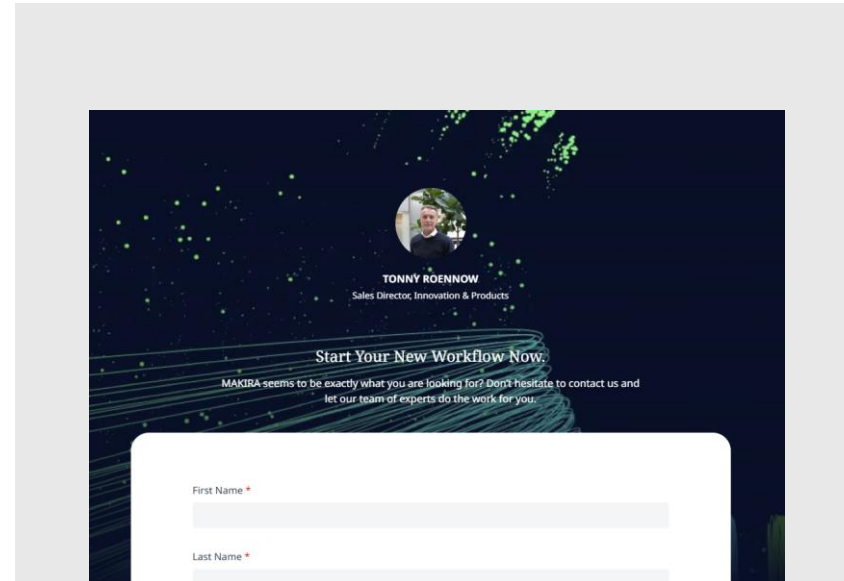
TONNY ROENNOW

Sales Director, Innovation & Products

Start Your New Workflow Now.

MAKIRA seems to be exactly what you are looking for? Don't hesitate to contact us and let our team of experts do the work for you.

First Name *

Last Name *